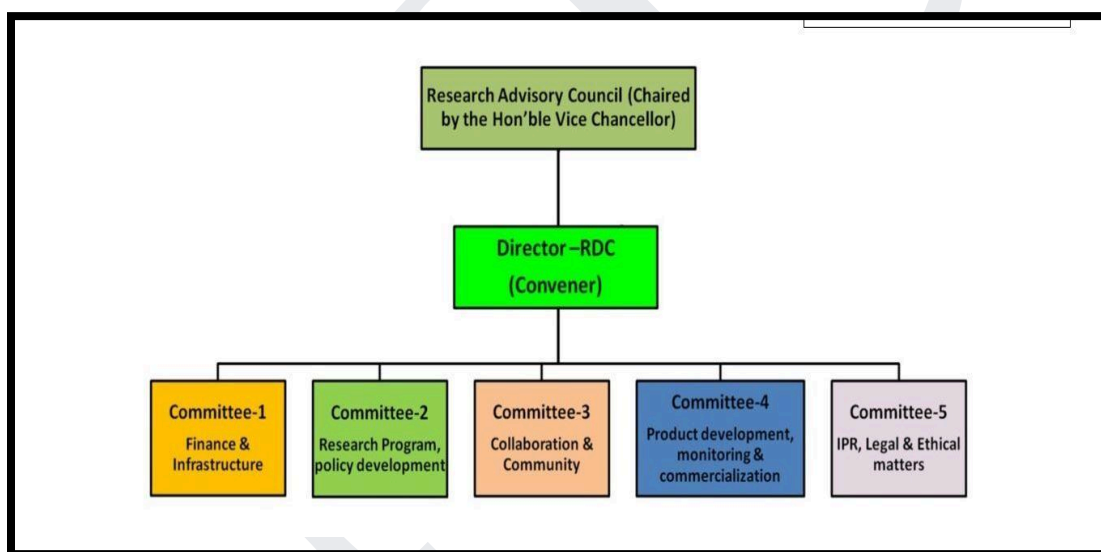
Research Advisory Council (Chaired by the Hon'ble Vice Chancellor)

Director –RDC (Convener)

Committee-1
Finance & Infrastructure

Committee-2
Research Program, policy development

Committee-3
Collaboration & Community

Committee-4
Product development, monitoring & commercialization

Committee-5
IPR, Legal & Ethical matters